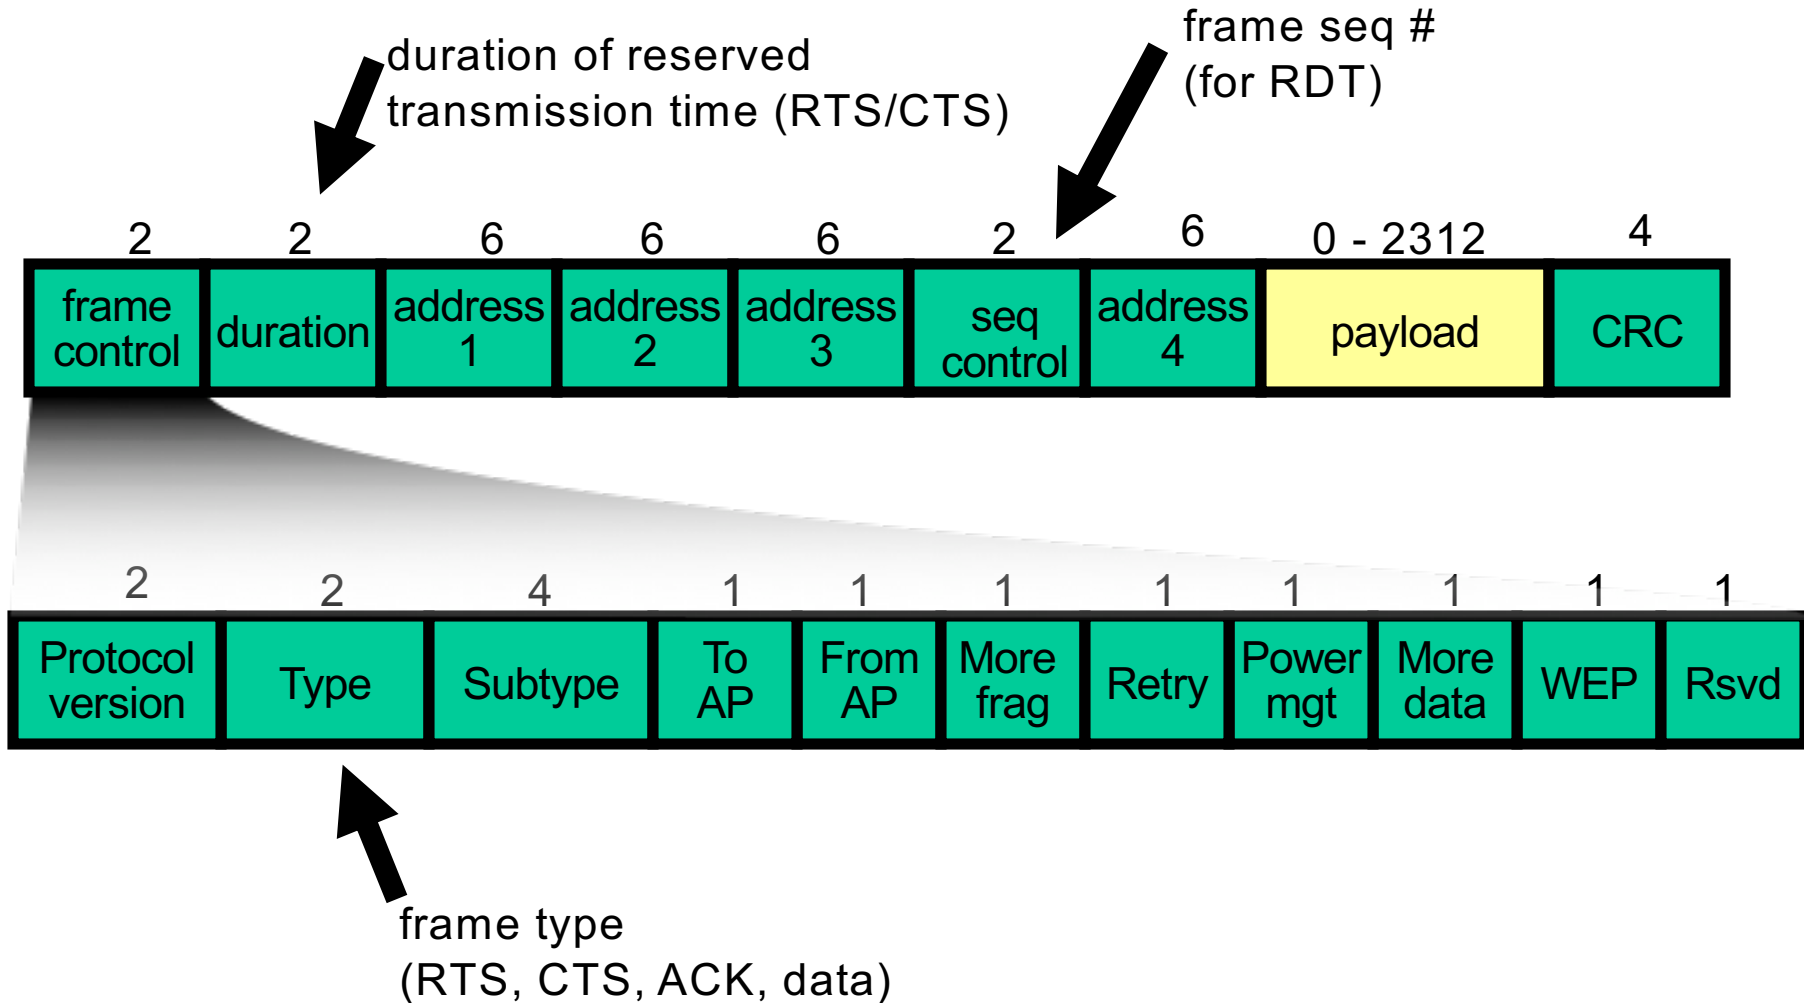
duration of reserved transmission time (RTS/CTS)

frame seq # (for RDT)

| 2 | 2 | 6 | 6 | 6 | 2 | 6 | 0 - 2312 | 4 |
|---|---|---|---|---|---|---|---|---|
| frame control | duration | address 1 | address 2 | address 3 | seq control | address 4 | payload | CRC |

| 2 | 2 | 4 | 1 | 1 | 1 | 1 | 1 | 1 | 1 | 1 |
|---|---|---|---|---|---|---|---|---|---|---|
| Protocol version | Type | Subtype | To AP | From AP | More frag | Retry | Power mgt | More data | WEP | Rsvd |

frame type (RTS, CTS, ACK, data)